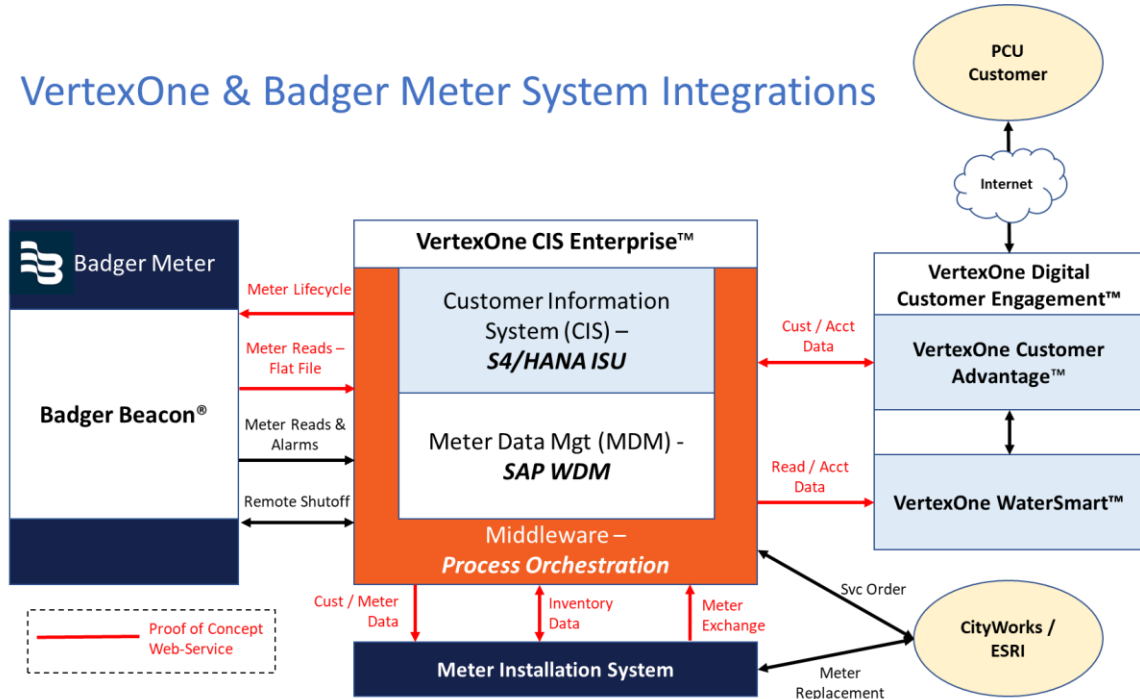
VertexOne & Badger Meter System Integrations

PCU Customer

Internet

Badger Meter

Badger Beacon®

VertexOne CIS Enterprise™

Meter Lifecycle

Meter Reads – Flat File

Meter Reads & Alarms

Remote Shutoff

Customer Information System (CIS) – ***S4/HANA ISU***

Meter Data Mgt (MDM) - ***SAP WDM***

Middleware – ***Process Orchestration***

VertexOne Digital Customer Engagement™

Cust / Acct Data

VertexOne Customer Advantage™

Read / Acct Data

VertexOne WaterSmart™

Svc Order

CityWorks / ESRI

Cust / Meter Data

Inventory Data

Meter Exchange

Meter Installation System

Meter Replacement

Proof of Concept Web-Service